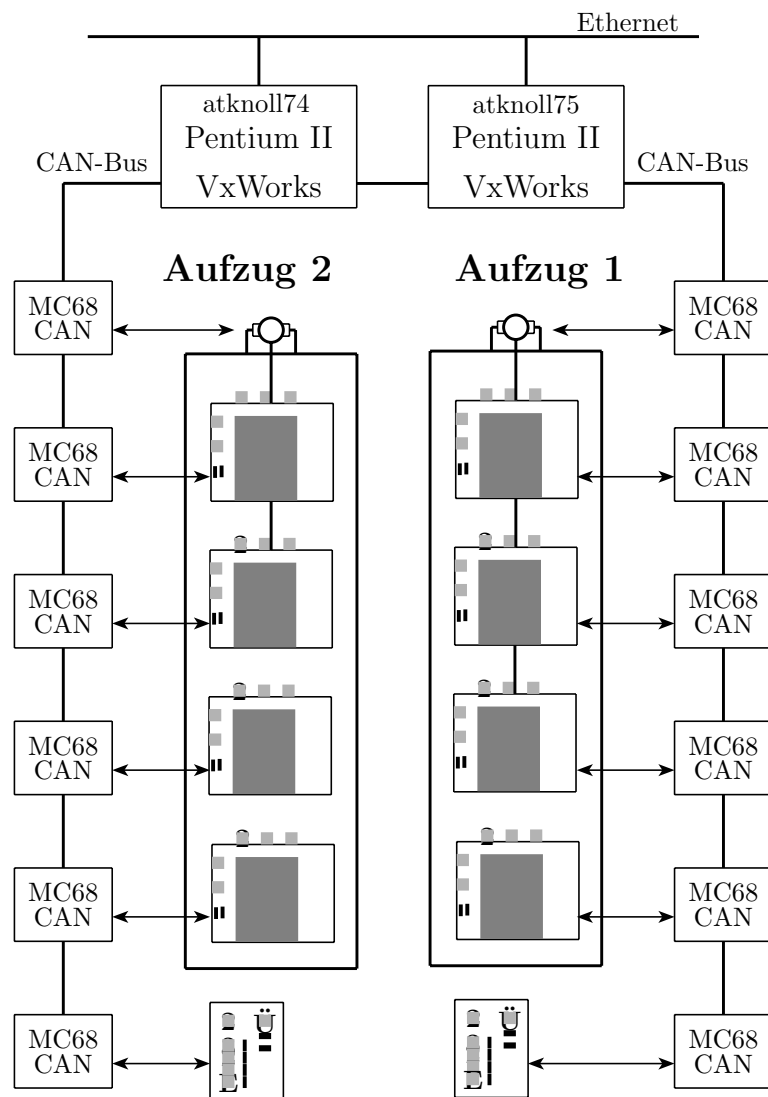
Ethernet

atknoll74
Pentium II
VxWorks

atknoll75
Pentium II
VxWorks

CAN-Bus

CAN-Bus

Aufzug 2

Aufzug 1

MC68
CAN

MC68
CAN

MC68
CAN

MC68
CAN

MC68
CAN

MC68
CAN

MC68
CAN

MC68
CAN

MC68
CAN

MC68
CAN

MC68
CAN

MC68
CAN

Ü

Ü